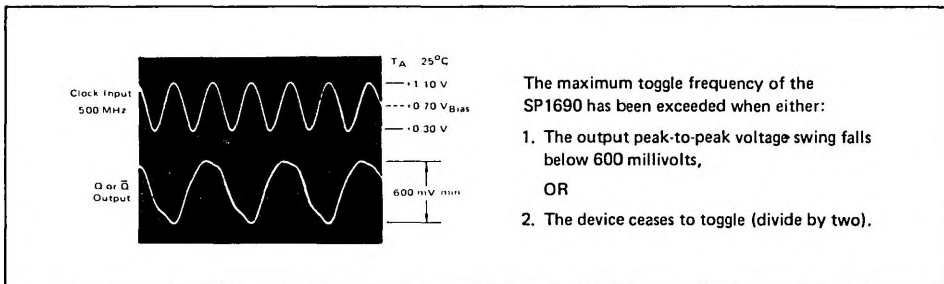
$T_A$ 25°C

Clock Input 500 MHz

+1.10 V

0.70 $V_{Bias}$

0.30 V

Q or $\bar{Q}$ Output

600 mV min

The maximum toggle frequency of the SP1690 has been exceeded when either:

1. The output peak-to-peak voltage swing falls below 600 millivolts,

OR

2. The device ceases to toggle (divide by two).